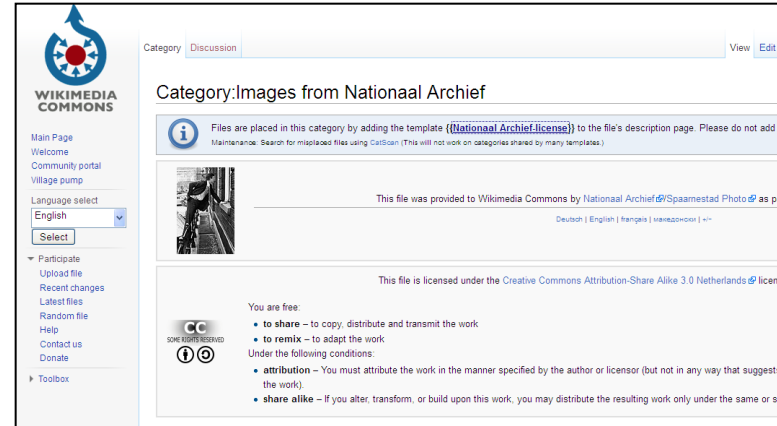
WIKIMEDIA COMMONS

Main Page
Welcome
Community portal
Village pump

Language select
English
Select

Participate
Upload file
Recent changes
Latest files
Random file
Help
Contact us
Donate

Toolbox

Category Discussion

View Edit

Category:Images from Nationaal Archief

Files are placed in this category by adding the template {{Nationaal Archief-license}} to the file's description page. Please do not add
Maintenance: Search for misplaced files using CatScan (This will not work on categories shared by many templates.)

This file was provided to Wikimedia Commons by Nationaal Archief/Spaarnestad Photo as p

Deutsch | English | français | македонски | +/−

This file is licensed under the Creative Commons Attribution-Share Alike 3.0 Netherlands licen

CC
SOME RIGHTS RESERVED

You are free:
• to share – to copy, distribute and transmit the work
• to remix – to adapt the work
Under the following conditions:
• attribution – You must attribute the work in the manner specified by the author or licensor (but not in any way that suggest the work).
• share alike – If you alter, transform, or build upon this work, you may distribute the resulting work only under the same or s